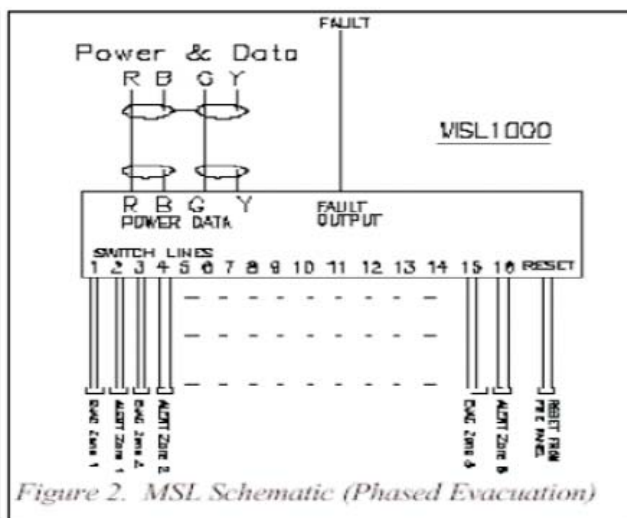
FAULT

Power & Data

R B G Y

MSL1000

R B G Y
POWER DATA

FAULT OUTPUT

SWITCH LINES
1 2 3 4 5 6 7 8 9 10 11 12 13 14 15 16 RESET

EVAC Zone 1
ALERT Zone 1
EVAC Zone 2
ALERT Zone 2
EVAC Zone 8
ALERT Zone 8
RESET FROM FIRE PANEL

Figure 2. MSL Schematic (Phased Evacuation)